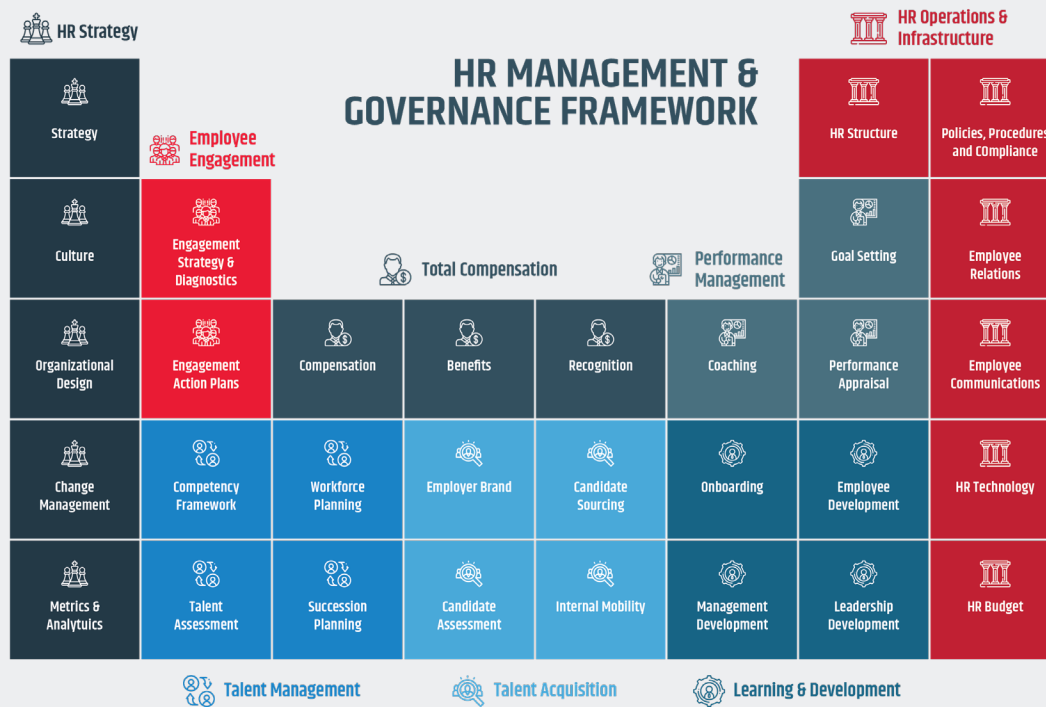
HR Strategy

HR Operations & Infrastructure

HR MANAGEMENT & GOVERNANCE FRAMEWORK

Employee Engagement

Total Compensation

Performance Management

| Strategy | | | | | | HR Structure | Policies, Procedures and COmpliance |
|---|---|---|---|---|---|---|---|
| Culture | Engagement Strategy & Diagnostics | | | | | Goal Setting | Employee Relations |
| Organizational Design | Engagement Action Plans | Compensation | Benefits | Recognition | Coaching | Performance Appraisal | Employee Communications |
| Change Management | Competency Framework | Workforce Planning | Employer Brand | Candidate Sourcing | Onboarding | Employee Development | HR Technology |
| Metrics & Analytuics | Talent Assessment | Succession Planning | Candidate Assessment | Internal Mobility | Management Development | Leadership Development | HR Budget |

Talent Management

Talent Acquisition

Learning & Development